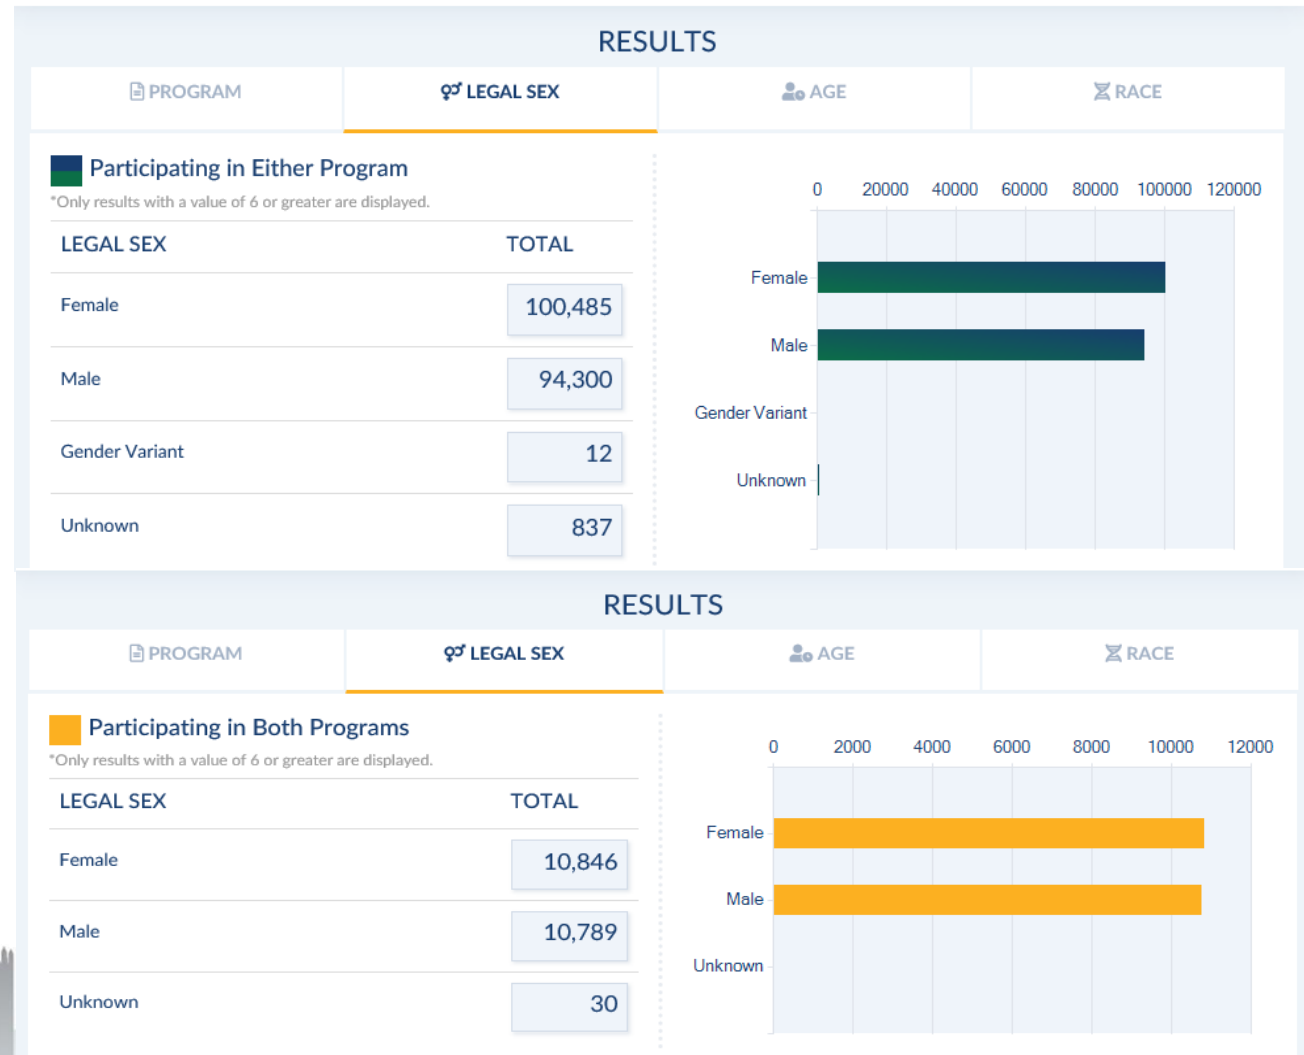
RESULTS

PROGRAM | LEGAL SEX | AGE | RACE

Participating in Either Program

*Only results with a value of 6 or greater are displayed.

| LEGAL SEX | TOTAL |
|---|---|
| Female | 100,485 |
| Male | 94,300 |
| Gender Variant | 12 |
| Unknown | 837 |

0 20000 40000 60000 80000 100000 120000

Female

Male

Gender Variant

Unknown

RESULTS

PROGRAM | LEGAL SEX | AGE | RACE

Participating in Both Programs

*Only results with a value of 6 or greater are displayed.

| LEGAL SEX | TOTAL |
|---|---|
| Female | 10,846 |
| Male | 10,789 |
| Unknown | 30 |

0 2000 4000 6000 8000 10000 12000

Female

Male

Unknown